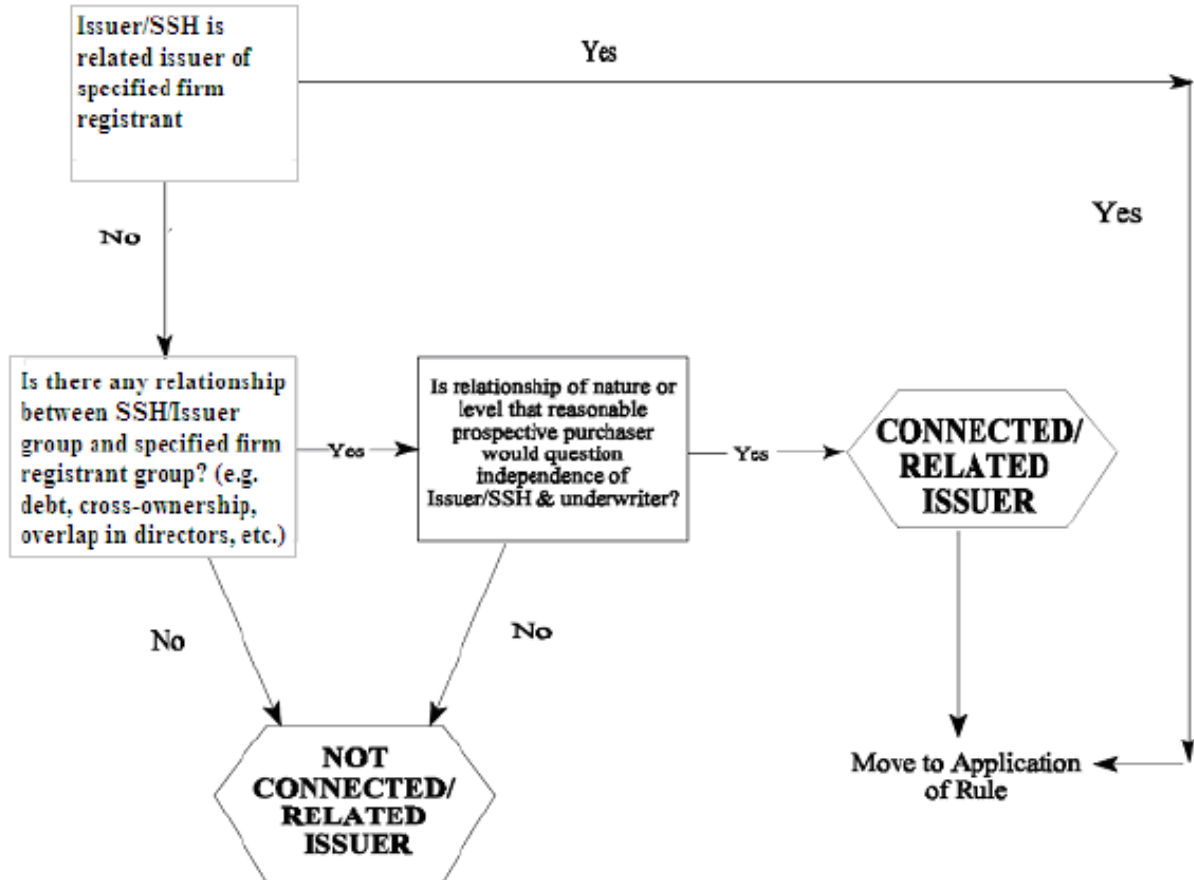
Issuer/SSH is related issuer of specified firm registrant

Yes

Yes

No

Is there any relationship between SSH/Issuer group and specified firm registrant group? (e.g. debt, cross-ownership, overlap in directors, etc.)

Yes

Is relationship of nature or level that reasonable prospective purchaser would question independence of Issuer/SSH & underwriter?

Yes

CONNECTED/ RELATED ISSUER

No

No

NOT CONNECTED/ RELATED ISSUER

Move to Application of Rule